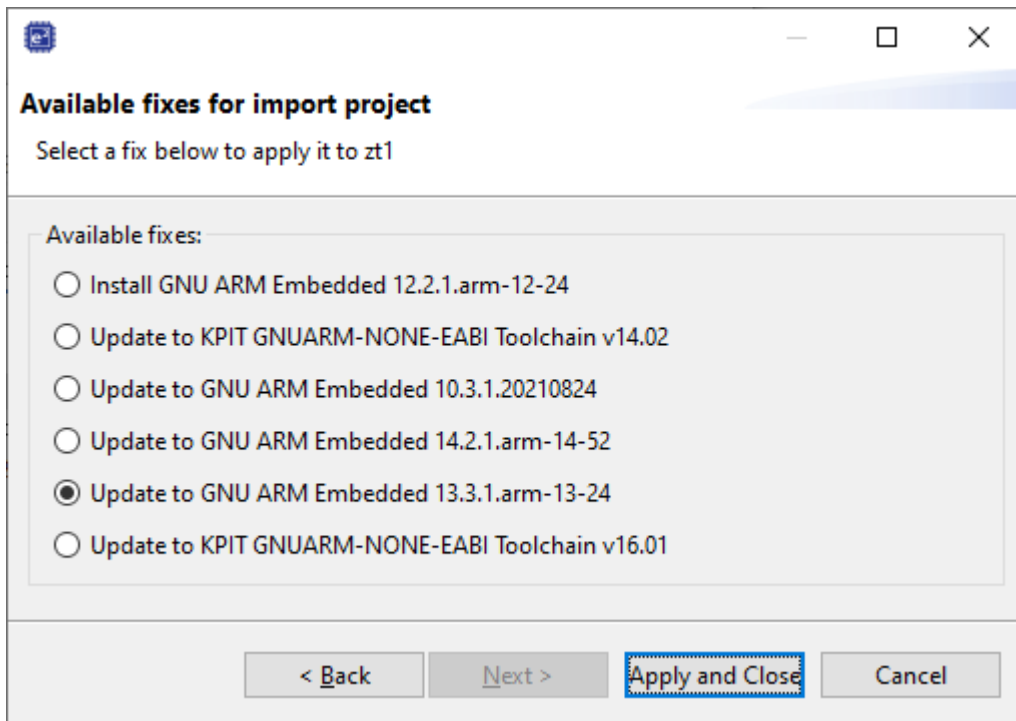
Available fixes for import project

Select a fix below to apply it to zt1

Available fixes:

Install GNU ARM Embedded 12.2.1.arm-12-24

Update to KPIT GNUARM-NONE-EABI Toolchain v14.02

Update to GNU ARM Embedded 10.3.1.20210824

Update to GNU ARM Embedded 14.2.1.arm-14-52

Update to GNU ARM Embedded 13.3.1.arm-13-24

Update to KPIT GNUARM-NONE-EABI Toolchain v16.01

< Back

Next >

Apply and Close

Cancel